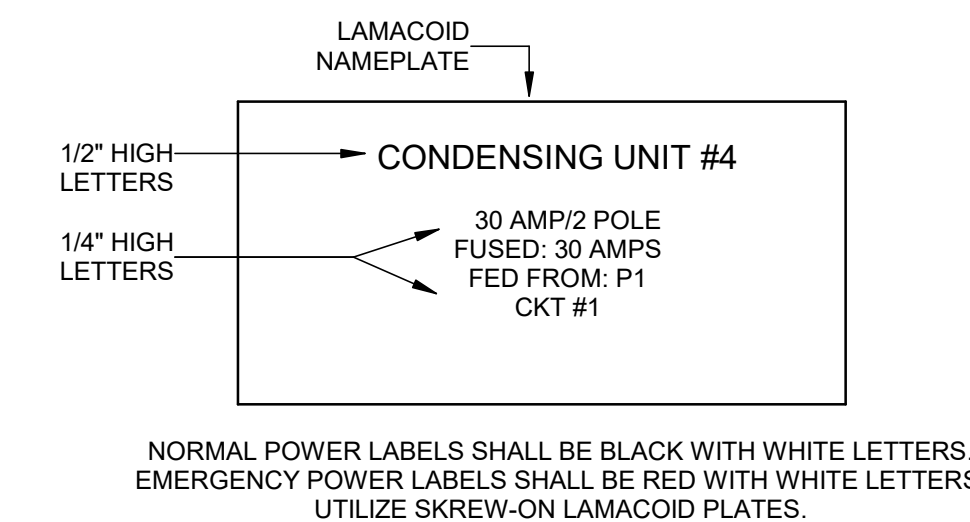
LAMACOID NAMEPLATE

1/2" HIGH LETTERS

CONDENSING UNIT #4

1/4" HIGH LETTERS

30 AMP/2 POLE
FUSED: 30 AMPS
FED FROM: P1
CKT #1

NORMAL POWER LABELS SHALL BE BLACK WITH WHITE LETTERS.
EMERGENCY POWER LABELS SHALL BE RED WITH WHITE LETTERS.
UTILIZE SKREW-ON LAMACOID PLATES.